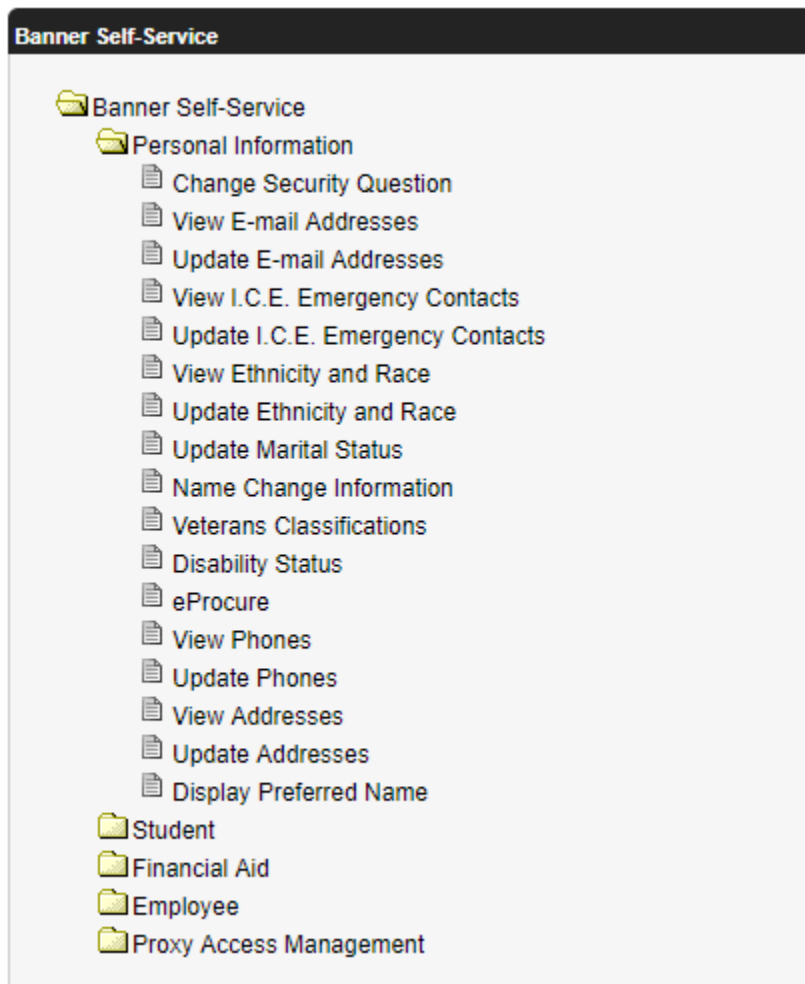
Banner Self-Service

Banner Self-Service
Personal Information
Change Security Question
View E-mail Addresses
Update E-mail Addresses
View I.C.E. Emergency Contacts
Update I.C.E. Emergency Contacts
View Ethnicity and Race
Update Ethnicity and Race
Update Marital Status
Name Change Information
Veterans Classifications
Disability Status
eProcure
View Phones
Update Phones
View Addresses
Update Addresses
Display Preferred Name
Student
Financial Aid
Employee
Proxy Access Management